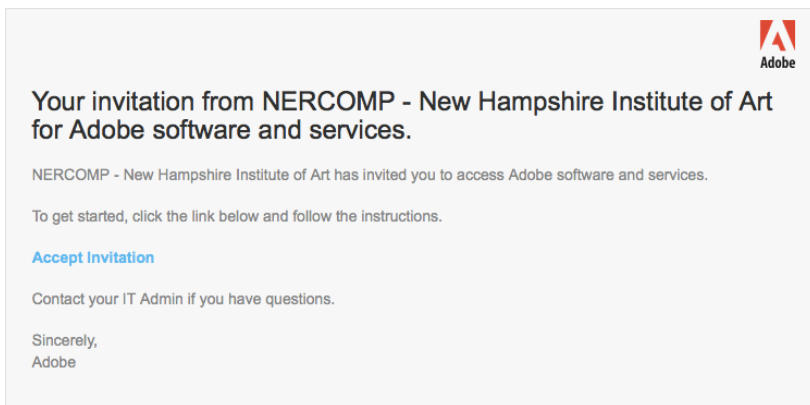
Adobe

Your invitation from NERCOMP - New Hampshire Institute of Art for Adobe software and services.

NERCOMP - New Hampshire Institute of Art has invited you to access Adobe software and services.

To get started, click the link below and follow the instructions.

Accept Invitation

Contact your IT Admin if you have questions.

Sincerely,
Adobe